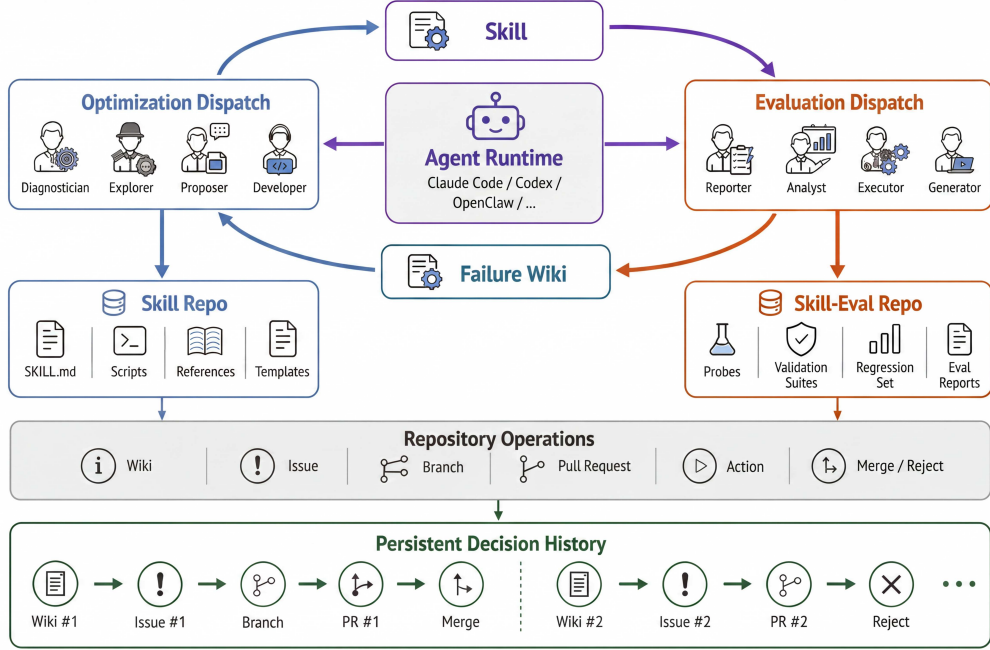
Skill

Optimization Dispatch
Diagnostician Explorer Proposer Developer

Agent Runtime
Claude Code / Codex / OpenClaw / ...

Evaluation Dispatch
Reporter Analyst Executor Generator

Failure Wiki

Skill Repo
SKILL.md Scripts References Templates

Skill-Eval Repo
Probes Validation Suites Regression Set Eval Reports

Repository Operations
Wiki Issue Branch Pull Request Action Merge / Reject

Persistent Decision History
Wiki #1 Issue #1 Branch PR #1 Merge Wiki #2 Issue #2 PR #2 Reject ...